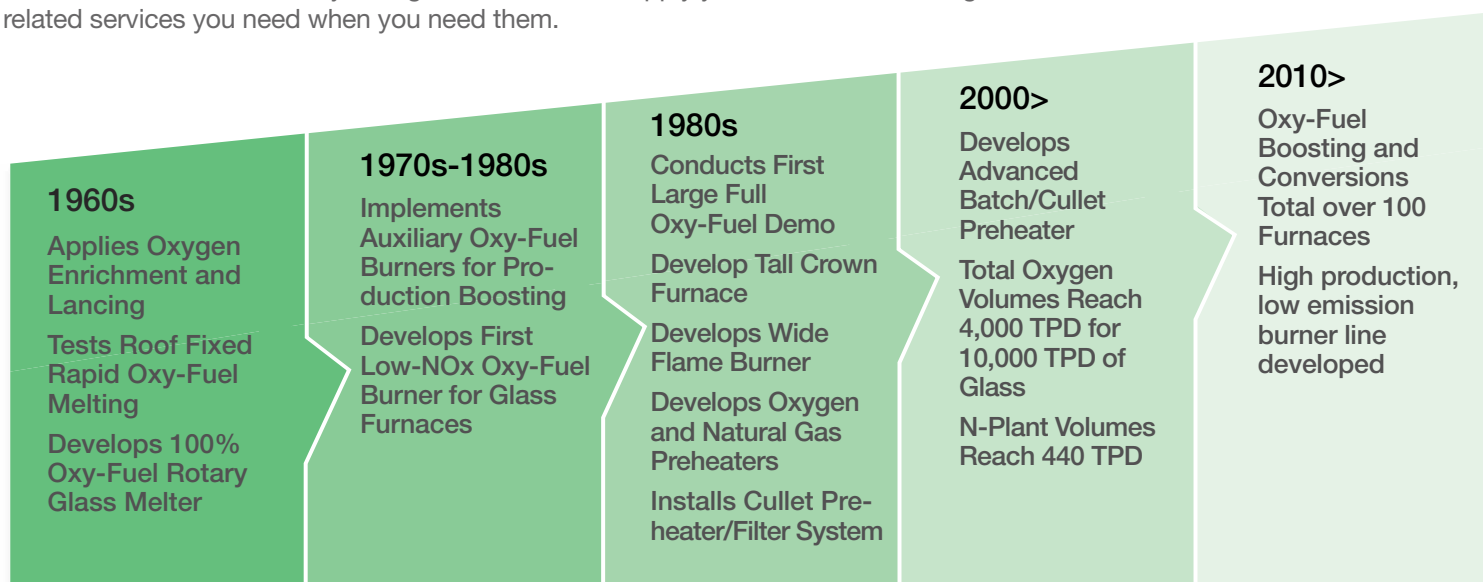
related services you need when you need them.

1960s
Applies Oxygen Enrichment and Lancing
Tests Roof Fixed Rapid Oxy-Fuel Melting
Develops 100% Oxy-Fuel Rotary Glass Melter

1970s-1980s
Implements Auxiliary Oxy-Fuel Burners for Production Boosting
Develops First Low-NOx Oxy-Fuel Burner for Glass Furnaces

1980s
Conducts First Large Full Oxy-Fuel Demo
Develop Tall Crown Furnace
Develops Wide Flame Burner
Develops Oxygen and Natural Gas Preheaters
Installs Cullet Preheater/Filter System

2000>
Develops Advanced Batch/Cullet Preheater
Total Oxygen Volumes Reach 4,000 TPD for 10,000 TPD of Glass
N-Plant Volumes Reach 440 TPD

2010>
Oxy-Fuel Boosting and Conversions Total over 100 Furnaces
High production, low emission burner line developed